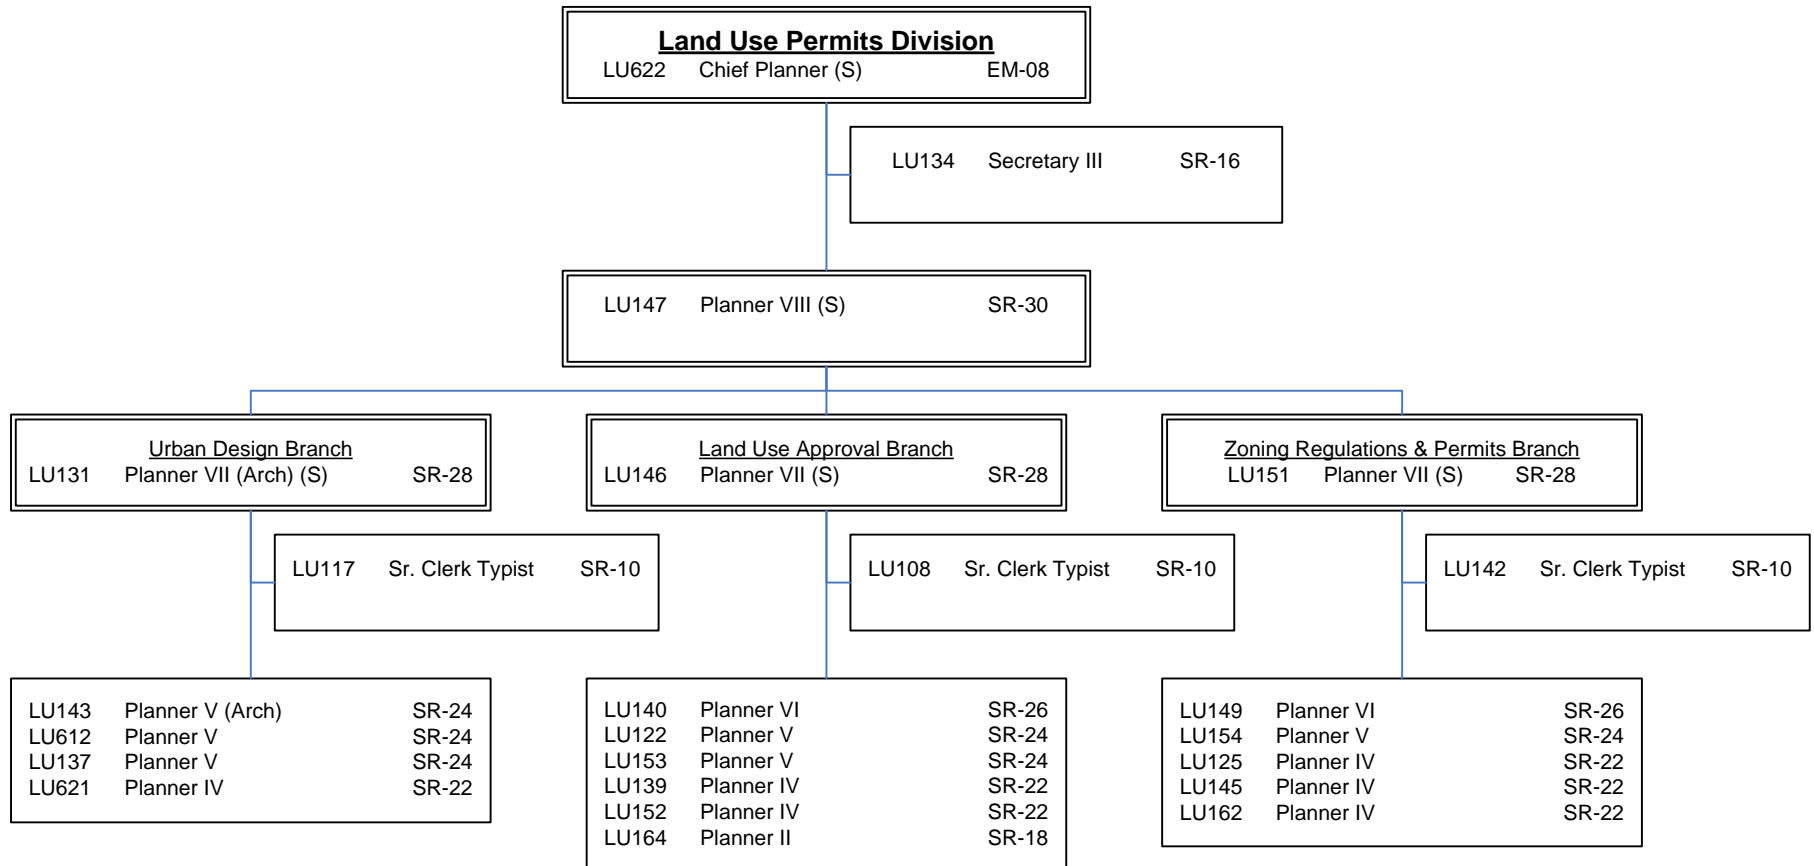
Land Use Permits Division
LU622 Chief Planner (S) EM-08

LU134 Secretary III SR-16

LU147 Planner VIII (S) SR-30

Urban Design Branch
LU131 Planner VII (Arch) (S) SR-28

LU117 Sr. Clerk Typist SR-10

LU143 Planner V (Arch) SR-24
LU612 Planner V SR-24
LU137 Planner V SR-24
LU621 Planner IV SR-22

Land Use Approval Branch
LU146 Planner VII (S) SR-28

LU108 Sr. Clerk Typist SR-10

LU140 Planner VI SR-26
LU122 Planner V SR-24
LU153 Planner V SR-24
LU139 Planner IV SR-22
LU152 Planner IV SR-22
LU164 Planner II SR-18

Zoning Regulations & Permits Branch
LU151 Planner VII (S) SR-28

LU142 Sr. Clerk Typist SR-10

LU149 Planner VI SR-26
LU154 Planner V SR-24
LU125 Planner IV SR-22
LU145 Planner IV SR-22
LU162 Planner IV SR-22